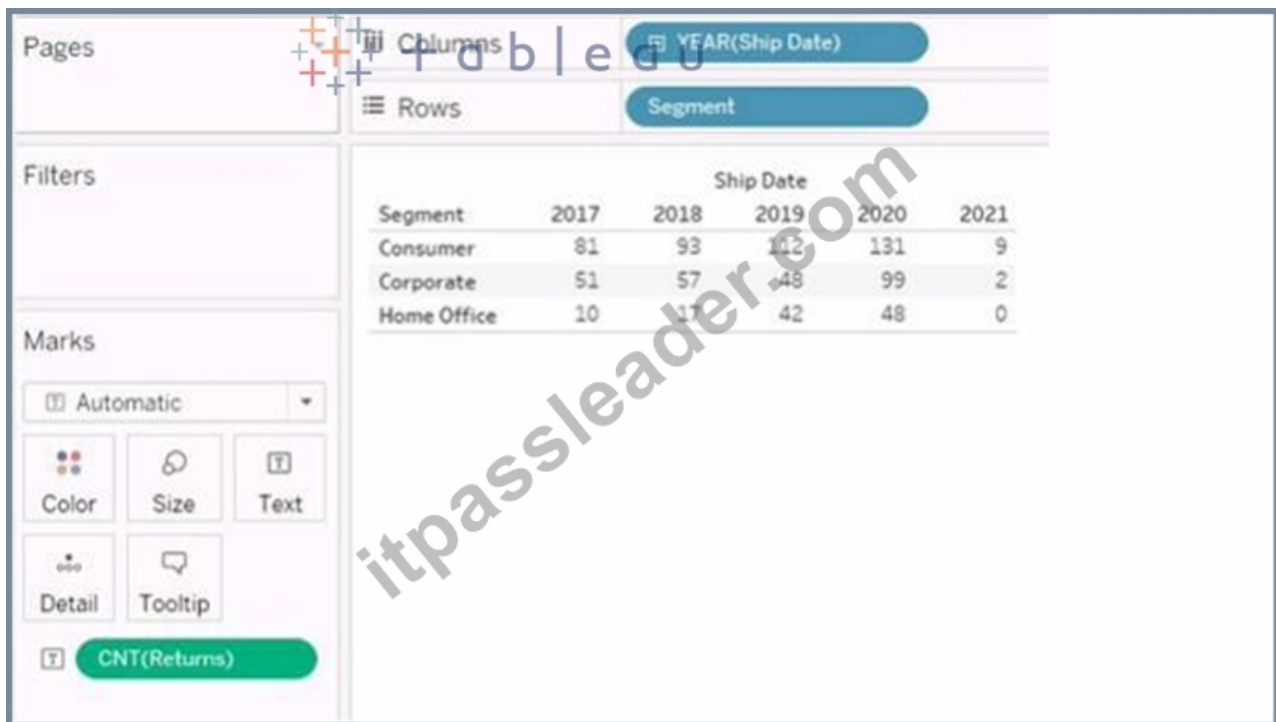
Pages

Columns

YEAR(Ship Date)

Rows

Segment

tableau

Filters

Ship Date

| Segment | 2017 | 2018 | 2019 | 2020 | 2021 |
|---|---|---|---|---|---|
| Consumer | 81 | 93 | 112 | 131 | 9 |
| Corporate | 51 | 57 | 48 | 99 | 2 |
| Home Office | 10 | 17 | 42 | 48 | 0 |

Marks

Automatic

Color

Size

Text

Detail

Tooltip

CNT(Returns)

itpassleader.com